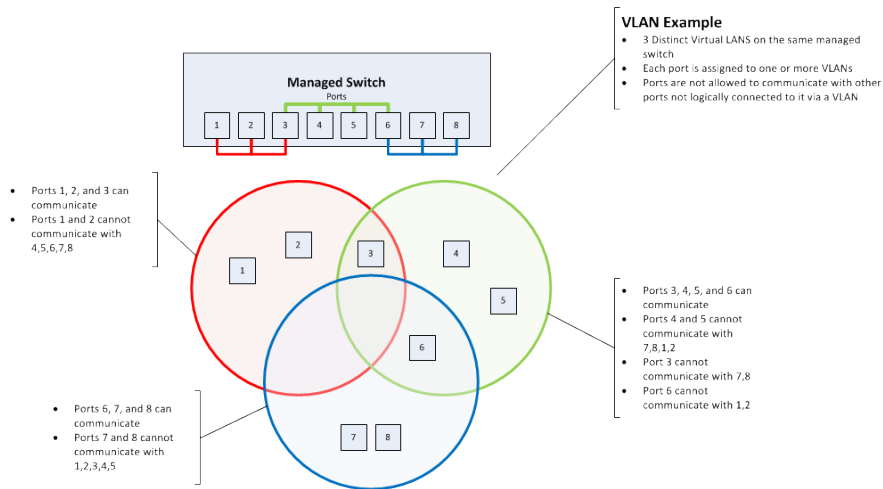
VLAN Example

- 3 Distinct Virtual LANS on the same managed switch
- Each port is assigned to one or more VLANs
- Ports are not allowed to communicate with other ports not logically connected to it via a VLAN

Managed Switch

Ports

1 2 3 4 5 6 7 8

- Ports 1, 2, and 3 can communicate
- Ports 1 and 2 cannot communicate with 4,5,6,7,8

2

1

3

4

5

6

7 8

- Ports 3, 4, 5, and 6 can communicate
- Ports 4 and 5 cannot communicate with 7,8,1,2
- Port 3 cannot communicate with 7,8
- Port 6 cannot communicate with 1,2

- Ports 6, 7, and 8 can communicate
- Ports 7 and 8 cannot communicate with 1,2,3,4,5